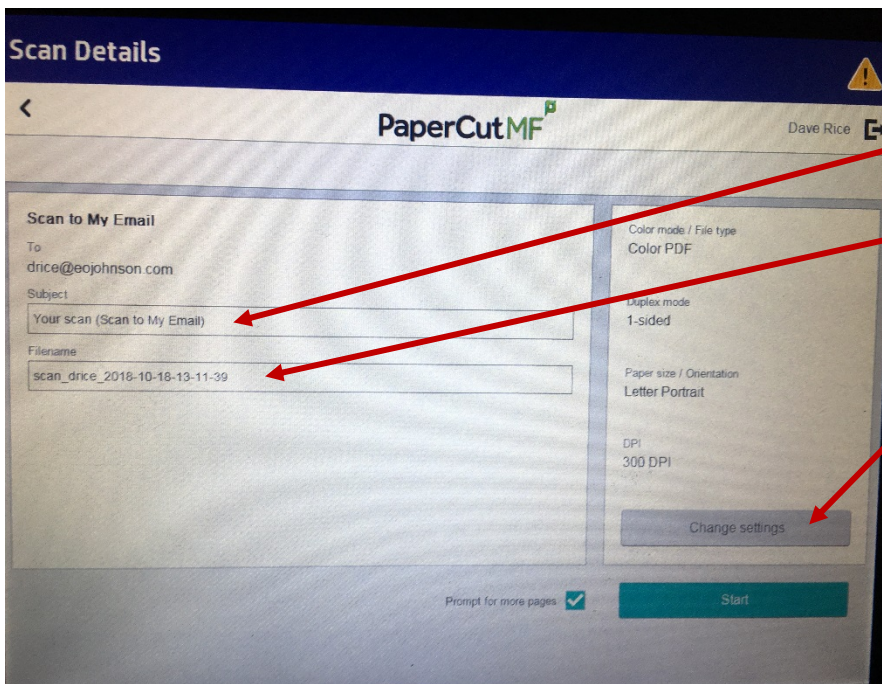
Scan Details

PaperCutMF

Dave Rice

Scan to My Email

To
drice@eojohnson.com

Subject
Your scan (Scan to My Email)

Filename
scan_drice_2018-10-18-13-11-39

Color mode / File type
Color PDF

Duplex mode
1-sided

Paper size / Orientation
Letter Portrait

DPI
300 DPI

Change settings

Prompt for more pages

Start